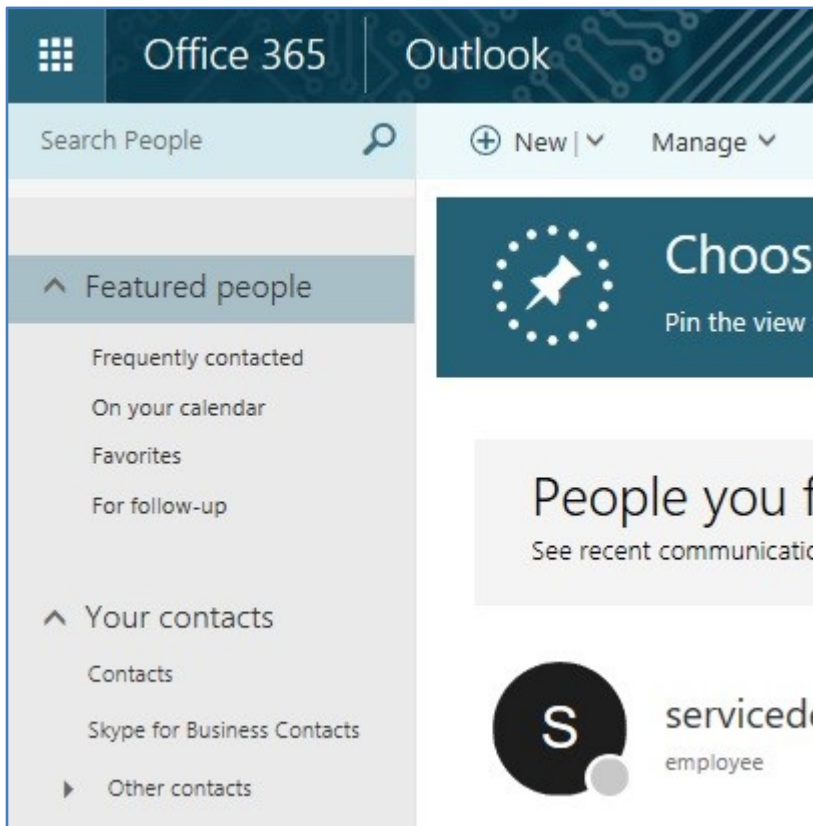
Office 365 | Outlook

Search People

New | Manage

Featured people

Frequently contacted

On your calendar

Favorites

For follow-up

Your contacts

Contacts

Skype for Business Contacts

Other contacts

Choos

Pin the view

People you f

See recent communicatio

S

serviced

employee